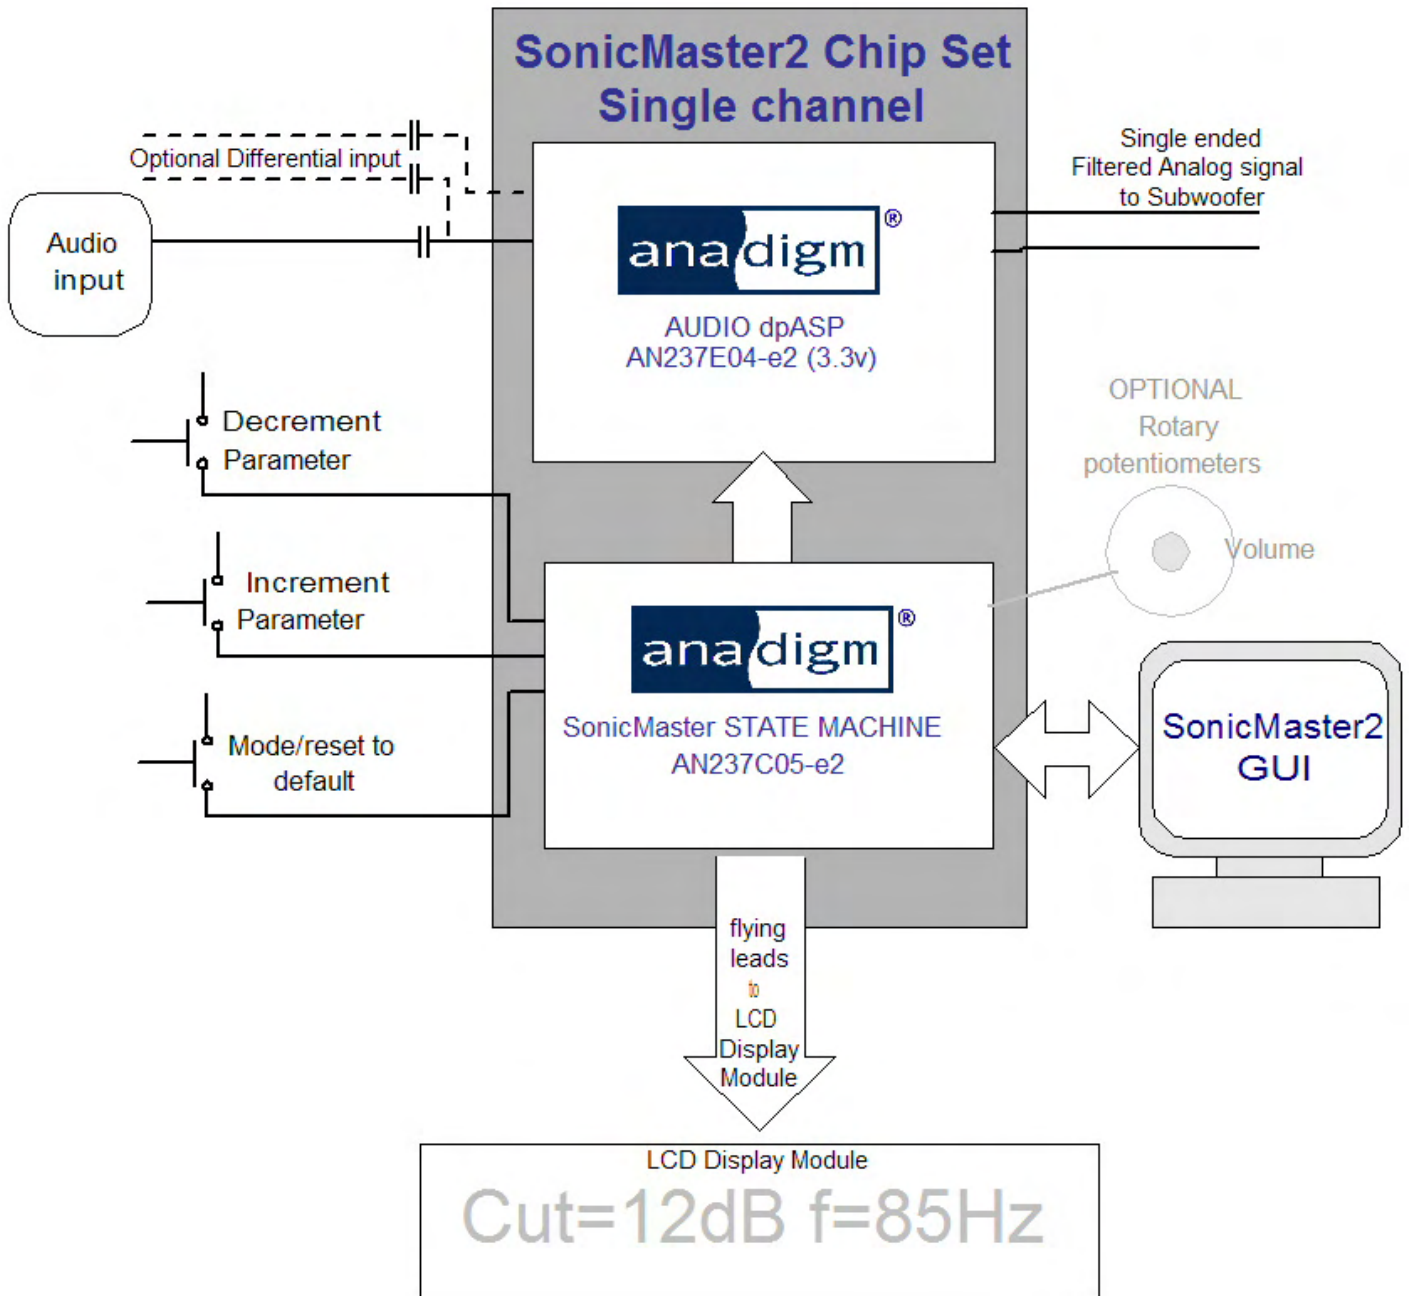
SonicMaster2 Chip Set
Single channel

Optional Differential input

Audio input

anadigm®
AUDIO dpASP
AN237E04-e2 (3.3v)

Single ended
Filtered Analog signal
to Subwoofer

OPTIONAL
Rotary
potentiometers

Volume

Decrement
Parameter

Increment
Parameter

Mode/reset to default

anadigm®
SonicMaster STATE MACHINE
AN237C05-e2

SonicMaster2
GUI

flying
leads
to
LCD
Display
Module

LCD Display Module
Cut=12dB f=85Hz